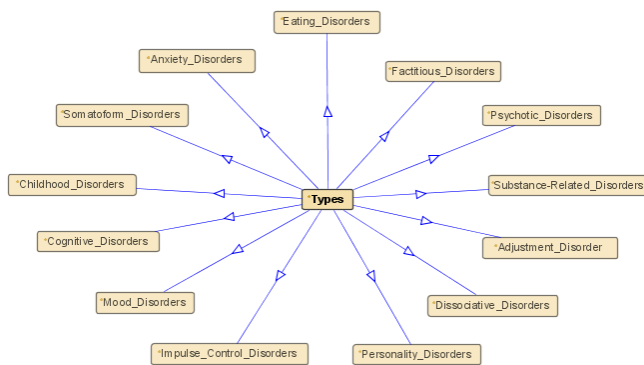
*Eating_Disorders

*Anxiety_Disorders

*Factitious_Disorders

*Somatoform_Disorders

*Psychotic_Disorders

*Childhood_Disorders

Types

*Substance-Related_Disorders

*Cognitive_Disorders

*Adjustment_Disorder

*Mood_Disorders

*Dissociative_Disorders

*Impulse_Control_Disorders

*Personality_Disorders